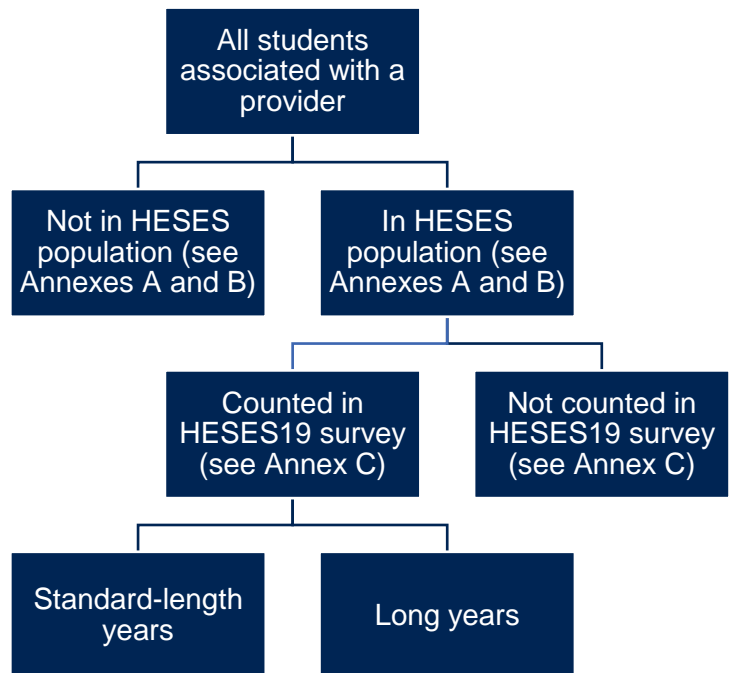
All students associated with a provider

Not in HESES population (see Annexes A and B)

In HESES population (see Annexes A and B)

Counted in HESES19 survey (see Annex C)

Not counted in HESES19 survey (see Annex C)

Standard-length years

Long years